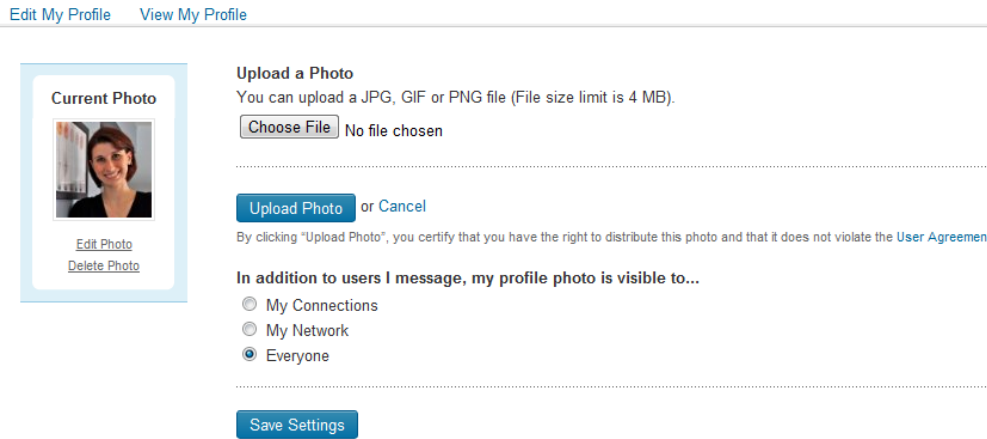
Edit My Profile View My Profile

Current Photo

Edit Photo
Delete Photo

Upload a Photo
You can upload a JPG, GIF or PNG file (File size limit is 4 MB).

Choose File No file chosen

Upload Photo or Cancel

By clicking "Upload Photo", you certify that you have the right to distribute this photo and that it does not violate the User Agreemen

In addition to users I message, my profile photo is visible to...

My Connections
My Network
Everyone

Save Settings